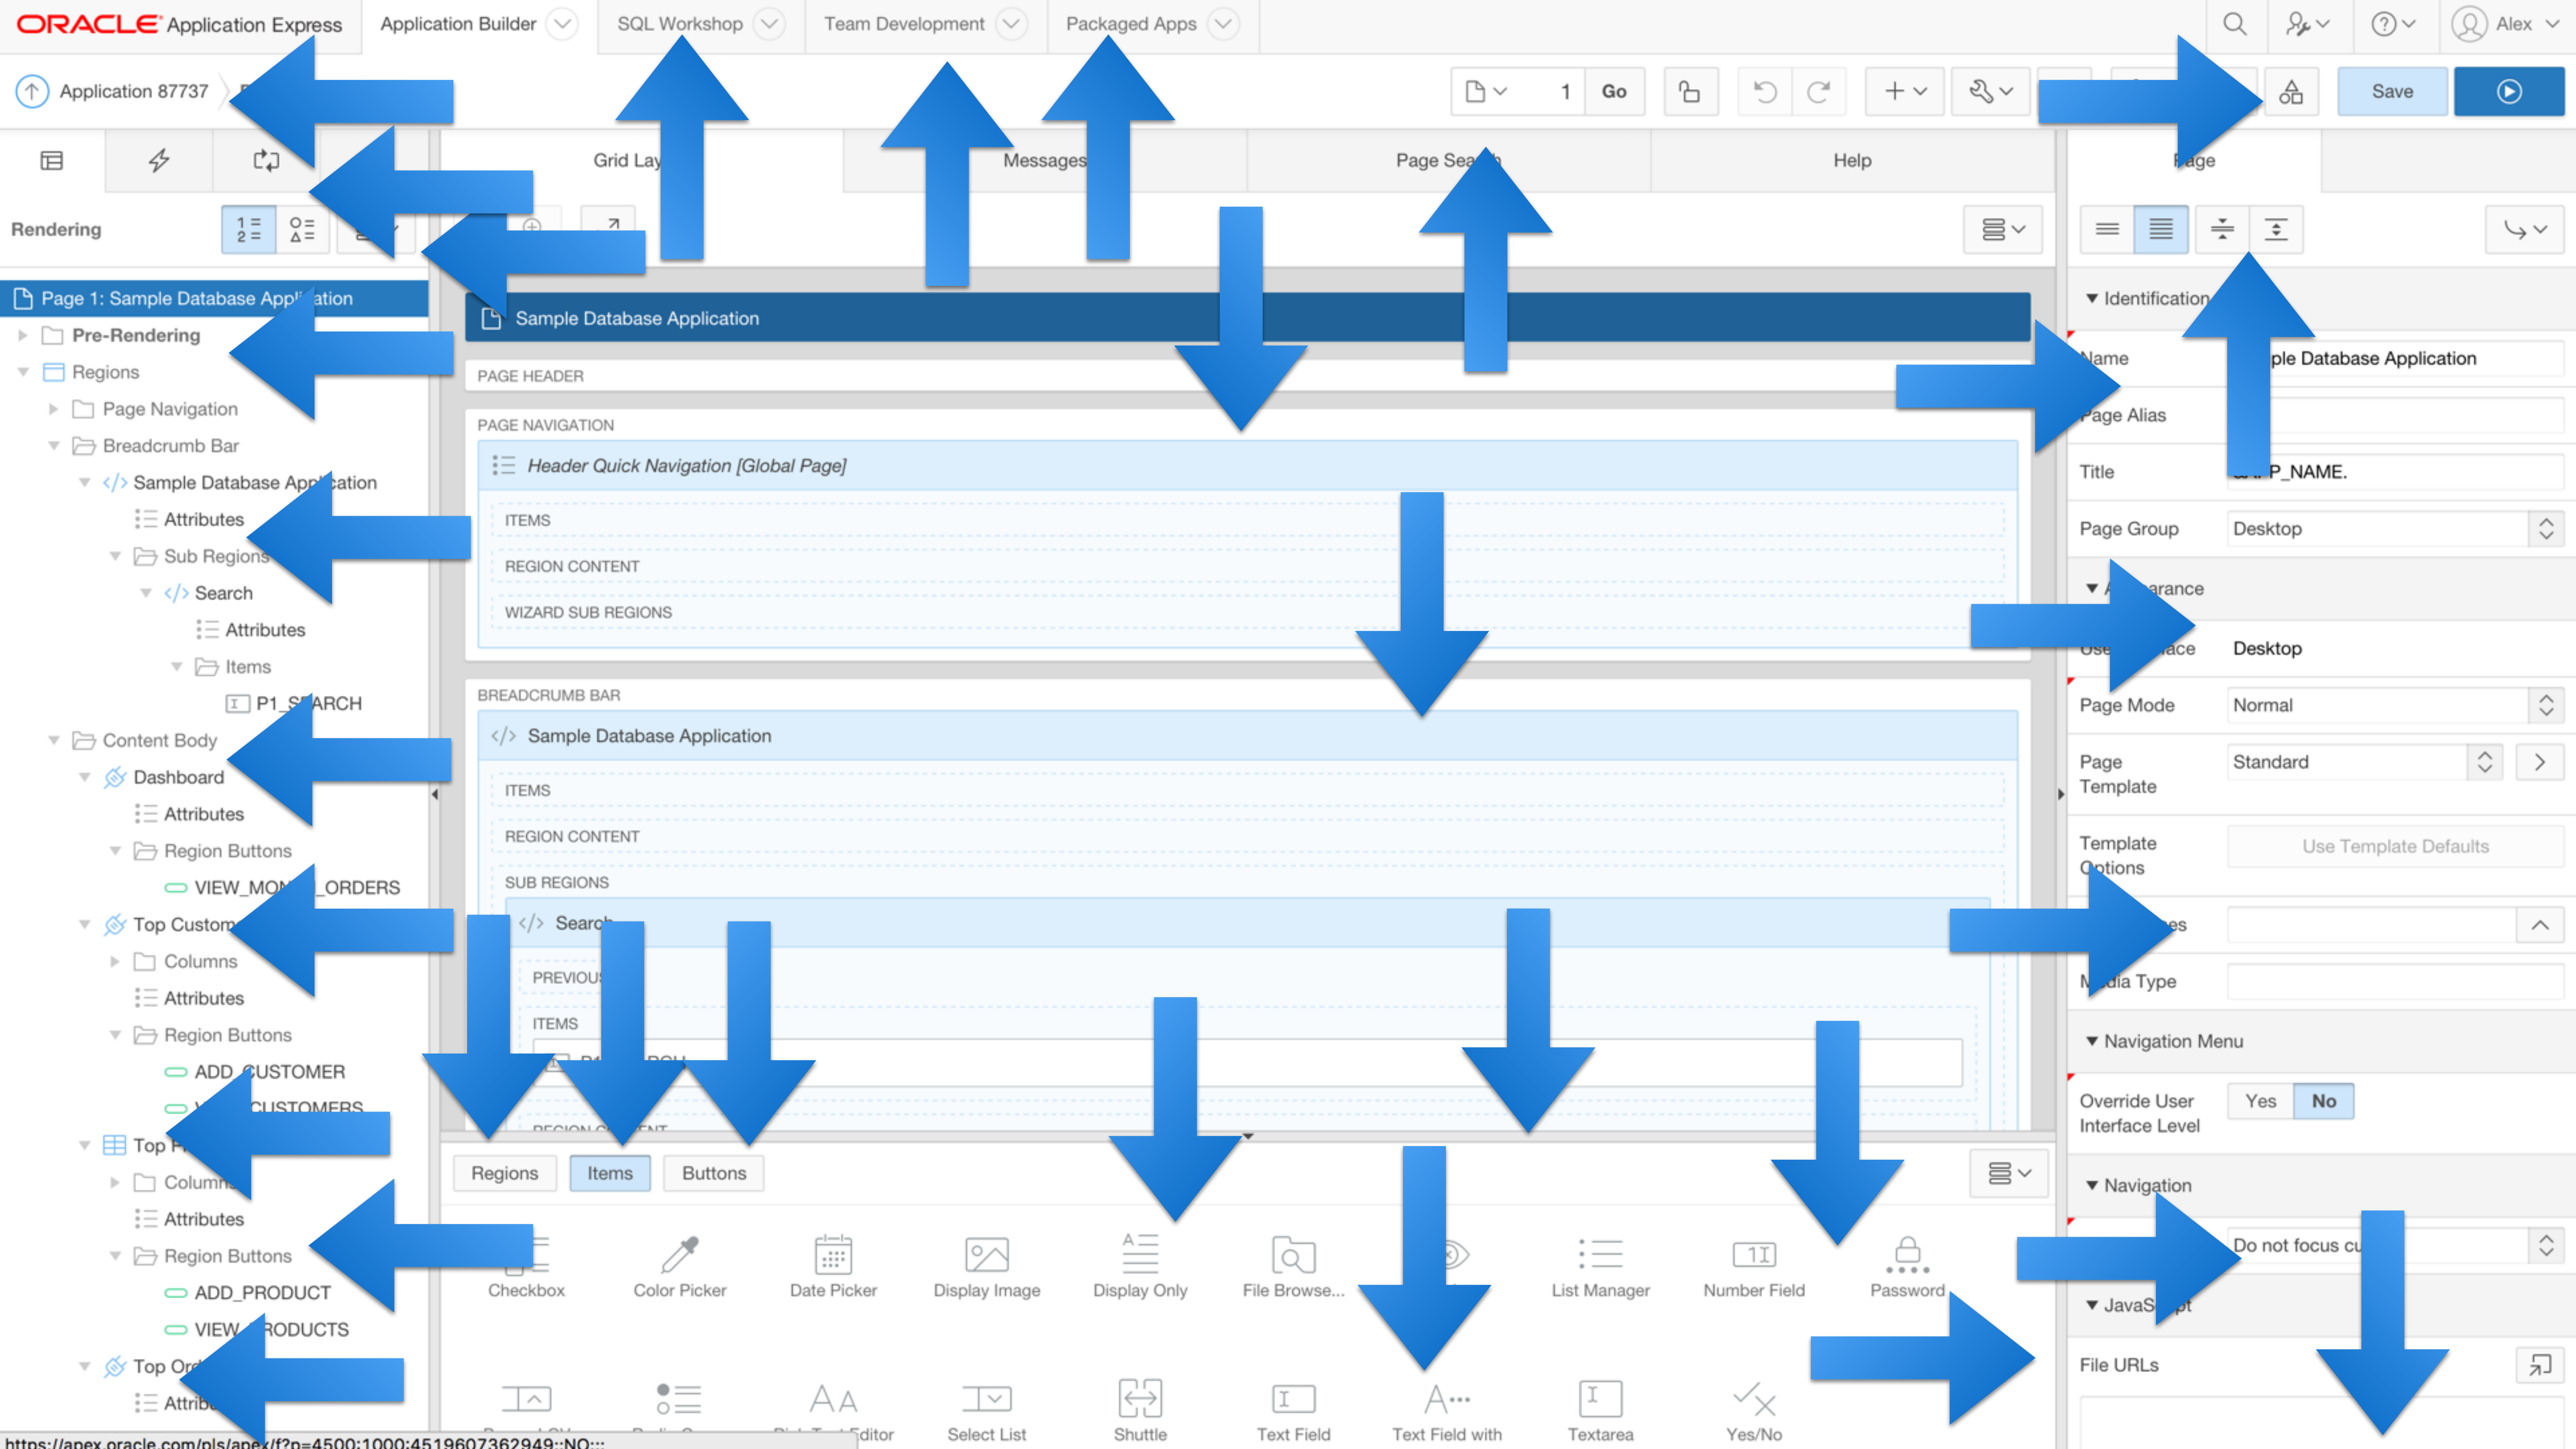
ORACLE Application Express Application Builder SQL Workshop Team Development Packaged Apps Alex

Application 87737

1 Go Save

Grid Lay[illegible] Messages Page Sea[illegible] Help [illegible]age

Rendering

Page 1: Sample Database Appl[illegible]ation
Pre-Rendering
Regions
Page Navigation
Breadcrumb Bar
Sample Database App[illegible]cation
Attributes
Sub Regions
Search
Attributes
Items
P1_S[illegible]ARCH
Content Body
Dashboard
Attributes
Region Buttons
VIEW_MO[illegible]_ORDERS
Top Custom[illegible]
Columns
Attributes
Region Buttons
ADD_CUSTOMER
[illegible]CUSTOMERS
Top P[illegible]
Colum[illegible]
Attributes
Region Buttons
ADD_PRODUCT
VIEW_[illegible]RODUCTS
Top Or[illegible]
Attrib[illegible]

Sample Database Application
PAGE HEADER
PAGE NAVIGATION
Header Quick Navigation [Global Page]
ITEMS
REGION CONTENT
WIZARD SUB REGIONS
BREADCRUMB BAR
Sample Database Application
ITEMS
REGION CONTENT
SUB REGIONS
Searc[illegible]
PREVIOU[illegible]
ITEMS
REGION C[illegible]

Regions Items Buttons

Checkbox Color Picker Date Picker Display Image Display Only File Browse... List Manager Number Field Password
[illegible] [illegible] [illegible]Editor Select List Shuttle Text Field Text Field with Textarea Yes/No

Identification
Name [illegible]ple Database Application
Page Alias
Title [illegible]P_NAME.
Page Group Desktop
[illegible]arance
Use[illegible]ace Desktop
Page Mode Normal
Page Template Standard
Template Options Use Template Defaults
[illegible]es
M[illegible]dia Type
Navigation Menu
Override User Interface Level Yes No
Navigation
Do not focus cu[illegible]
JavaS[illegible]pt
File URLs

https://apex.oracle.com/pls/ape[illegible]/f?p=4500:1000:4519607362949::NO:::